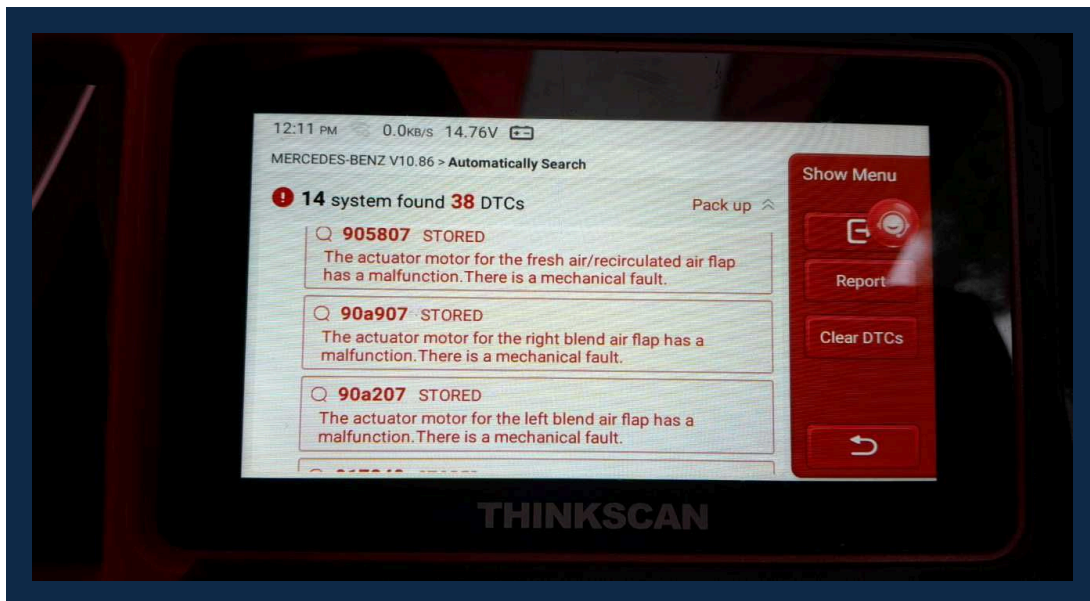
12:11 PM 0.0KB/S 14.76V

MERCEDES-BENZ V10.86 > Automatically Search

14 system found 38 DTCs

Pack up

905807 STORED
The actuator motor for the fresh air/recirculated air flap has a malfunction.There is a mechanical fault.

90a907 STORED
The actuator motor for the right blend air flap has a malfunction.There is a mechanical fault.

90a207 STORED
The actuator motor for the left blend air flap has a malfunction.There is a mechanical fault.

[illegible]

Show Menu

Report

Clear DTCs

THINKSCAN